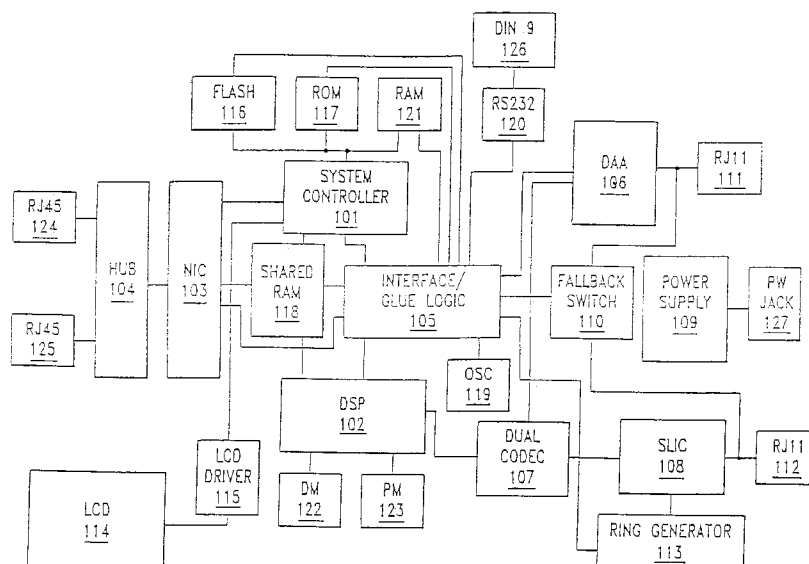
DIN 9
126

FLASH
116

ROM
117

RAM
121

RS232
120

DAA
106

RJ11
111

SYSTEM CONTROLLER
101

RJ45
124

HUB
104

NIC
103

SHARED RAM
118

INTERFACE/ GLUE LOGIC
105

FALLBACK SWITCH
110

POWER SUPPLY
109

PW JACK
127

RJ45
125

OSC
119

DSP
102

LCD DRIVER
115

DUAL CODEC
107

SLIC
108

RJ11
112

LCD
114

DM
122

PM
123

RING GENERATOR
113